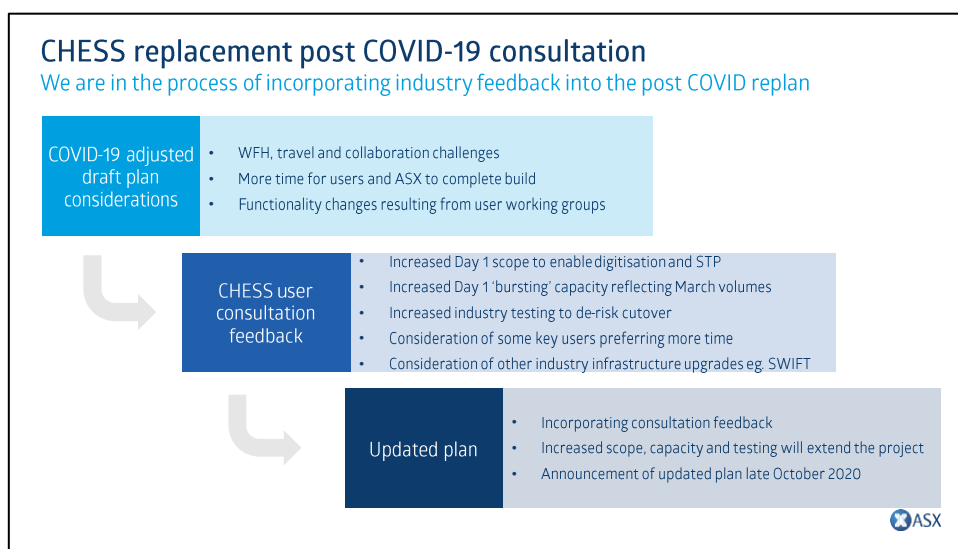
CHESS replacement post COVID-19 consultation

We are in the process of incorporating industry feedback into the post COVID replan

COVID-19 adjusted draft plan considerations

- WFH, travel and collaboration challenges
- More time for users and ASX to complete build
- Functionality changes resulting from user working groups

CHESS user consultation feedback

- Increased Day 1 scope to enable digitisation and STP
- Increased Day 1 'bursting' capacity reflecting March volumes
- Increased industry testing to de-risk cutover
- Consideration of some key users preferring more time
- Consideration of other industry infrastructure upgrades eg. SWIFT

Updated plan

- Incorporating consultation feedback
- Increased scope, capacity and testing will extend the project
- Announcement of updated plan late October 2020

ASX